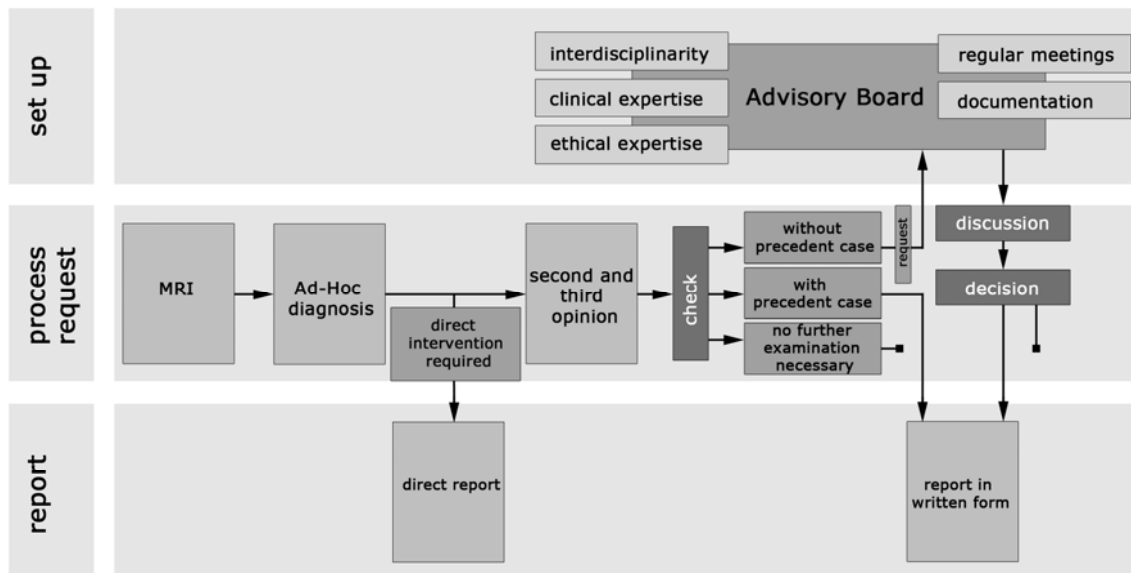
set up

interdisciplinarity
clinical expertise
ethical expertise
Advisory Board
regular meetings
documentation

process request

MRI
Ad-Hoc diagnosis
direct intervention required
second and third opinion
check
without precedent case
request
with precedent case
no further examination necessary
discussion
decision

report

direct report
report in written form